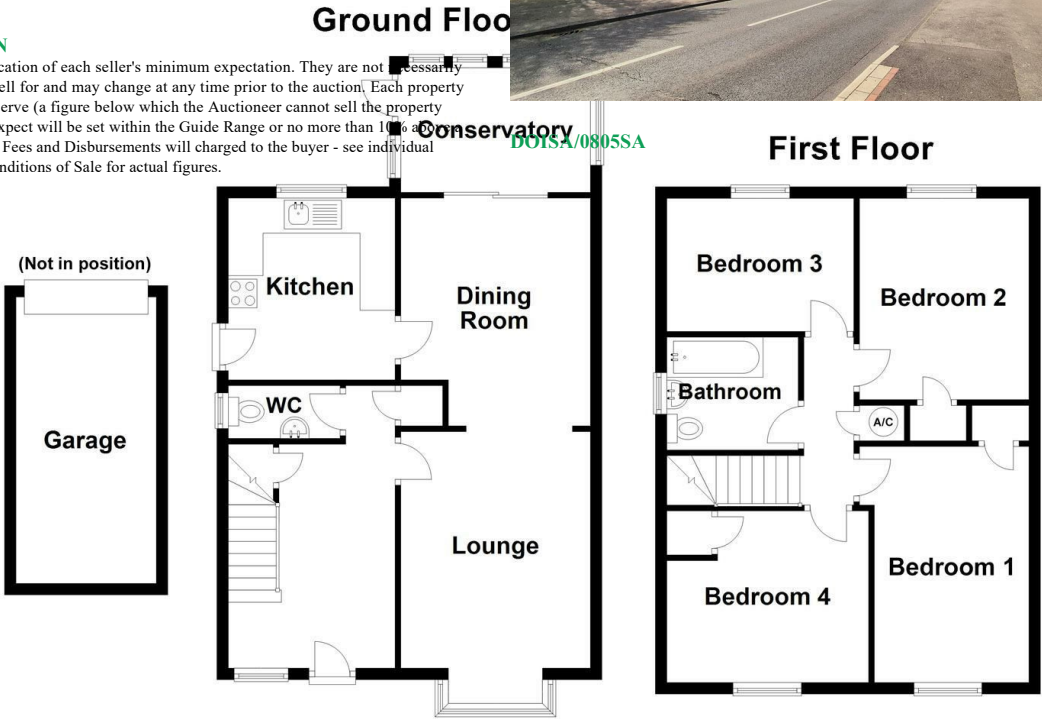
Ground Floo

N
cation of each seller's minimum expectation. They are not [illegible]ecessarily ell for and may change at any time prior to the auction. Each property erve (a figure below which the Auctioneer cannot sell the property xpect will be set within the Guide Range or no more than 1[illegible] a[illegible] Fees and Disbursements will charged to the buyer - see individual nditions of Sale for actual figures.

Conservatory
DOISA/0805SA

First Floor

(Not in position)

Garage

Kitchen

Dining Room

WC

Lounge

Bedroom 3

Bedroom 2

Bathroom

A/C

Bedroom 1

Bedroom 4